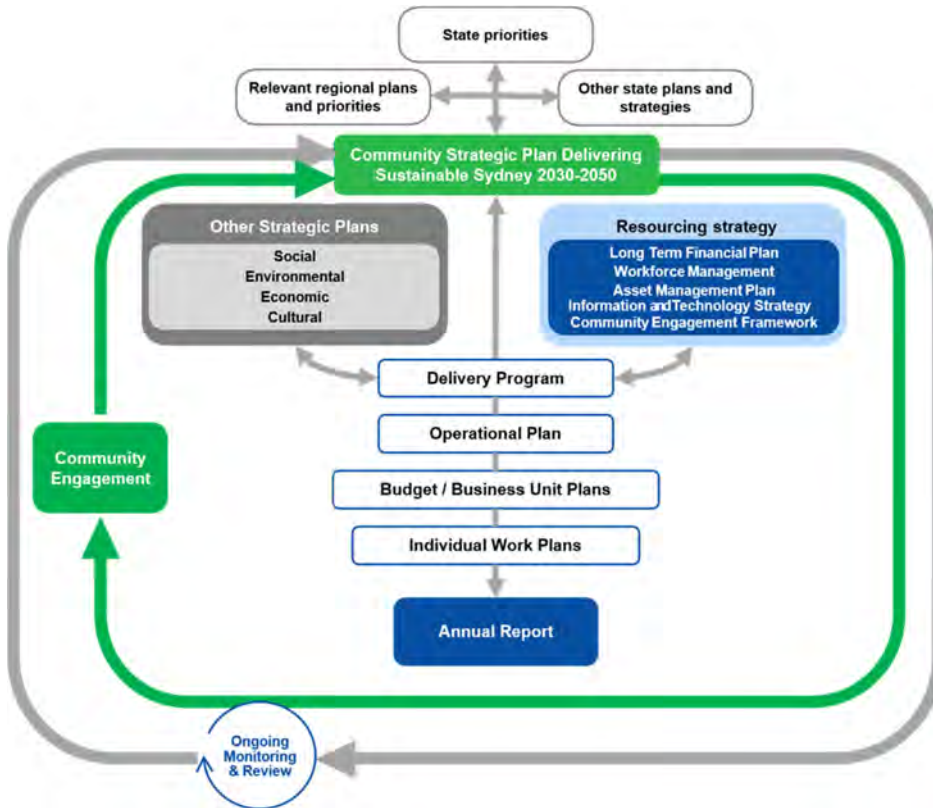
State priorities

Relevant regional plans and priorities

Other state plans and strategies

Community Strategic Plan Delivering Sustainable Sydney 2030-2050

Other Strategic Plans

Social
Environmental
Economic
Cultural

Resourcing strategy

Long Term Financial Plan
Workforce Management
Asset Management Plan
Information andTechnology Strategy
Community Engagement Framework

Community Engagement

Delivery Program

Operational Plan

Budget / Business Unit Plans

Individual Work Plans

Annual Report

Ongoing Monitoring & Review